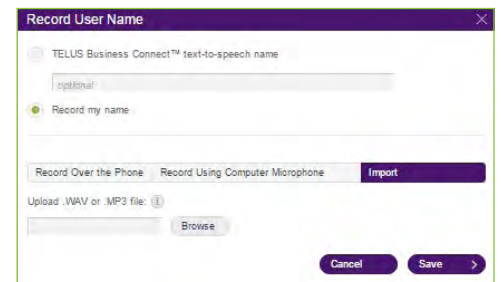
Record User Name

TELUS Business Connect™ text-to-speech name

optional

Record my name

Record Over the Phone | Record Using Computer Microphone | Import

Upload .WAV or .MP3 file: i

Browse

Cancel

Save >